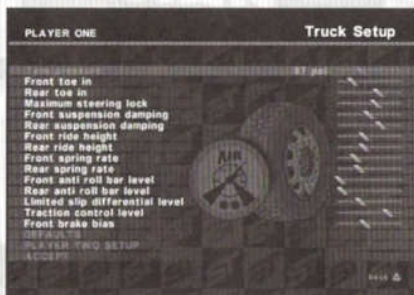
PLAYER ONE

Truck Setup

Tyre pressure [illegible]

Front toe in
Rear toe in
Maximum steering lock
Front suspension damping
Rear suspension damping
Front ride height
Rear ride height
Front spring rate
Rear spring rate
Front anti roll bar level
Rear anti roll bar level
Limited slip differential level
Traction control level
Front brake bias
PLAYER TWO SETUP
ACCEPT

AIR

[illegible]